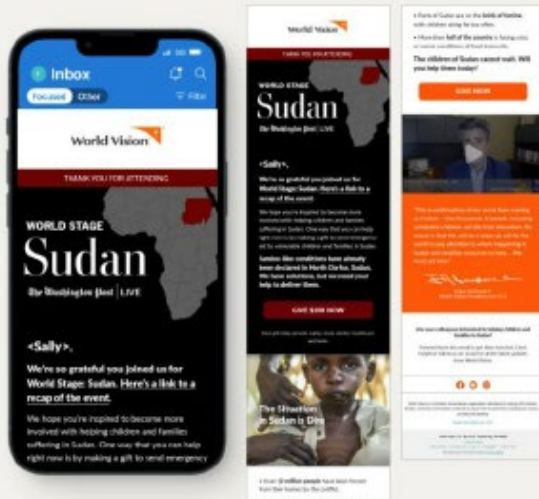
Inbox

Focused Other

Filter

World Vision

THANK YOU FOR ATTENDING

WORLD STAGE

Sudan

The Washington Post | LIVE

<Sally>,

We're so grateful you joined us for World Stage: Sudan. Here's a link to a recap of the event.

We hope you're inspired to become more involved with helping children and families suffering in Sudan. One way that you can help right now is by making a gift to send emergency

World Vision

THANK YOU FOR ATTENDING

WORLD STAGE

Sudan

The Washington Post | LIVE

<Sally>,

We're so grateful you joined us for World Stage: Sudan. Here's a link to a recap of the event.

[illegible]

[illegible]

GIVE $100 NOW

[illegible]

The Situation in Sudan is Dire

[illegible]

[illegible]

The children of Sudan cannot wait. Will you help them today?

GIVE NOW

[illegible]

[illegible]